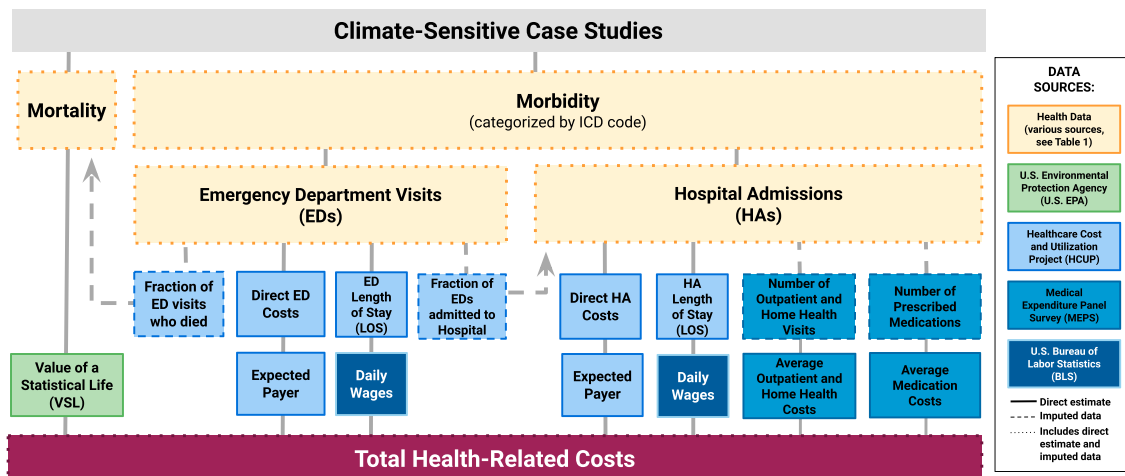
Climate-Sensitive Case Studies

Mortality

Morbidity
(categorized by ICD code)

Emergency Department Visits
(EDs)

Hospital Admissions
(HAs)

Fraction of ED visits who died

Direct ED Costs

ED Length of Stay (LOS)

Fraction of EDs admitted to Hospital

Direct HA Costs

HA Length of Stay (LOS)

Number of Outpatient and Home Health Visits

Number of Prescribed Medications

Value of a Statistical Life (VSL)

Expected Payer

Daily Wages

Expected Payer

Daily Wages

Average Outpatient and Home Health Costs

Average Medication Costs

Total Health-Related Costs

DATA SOURCES:

Health Data (various sources, see Table 1)

U.S. Environmental Protection Agency (U.S. EPA)

Healthcare Cost and Utilization Project (HCUP)

Medical Expenditure Panel Survey (MEPS)

U.S. Bureau of Labor Statistics (BLS)

Direct estimate

Imputed data

Includes direct estimate and imputed data